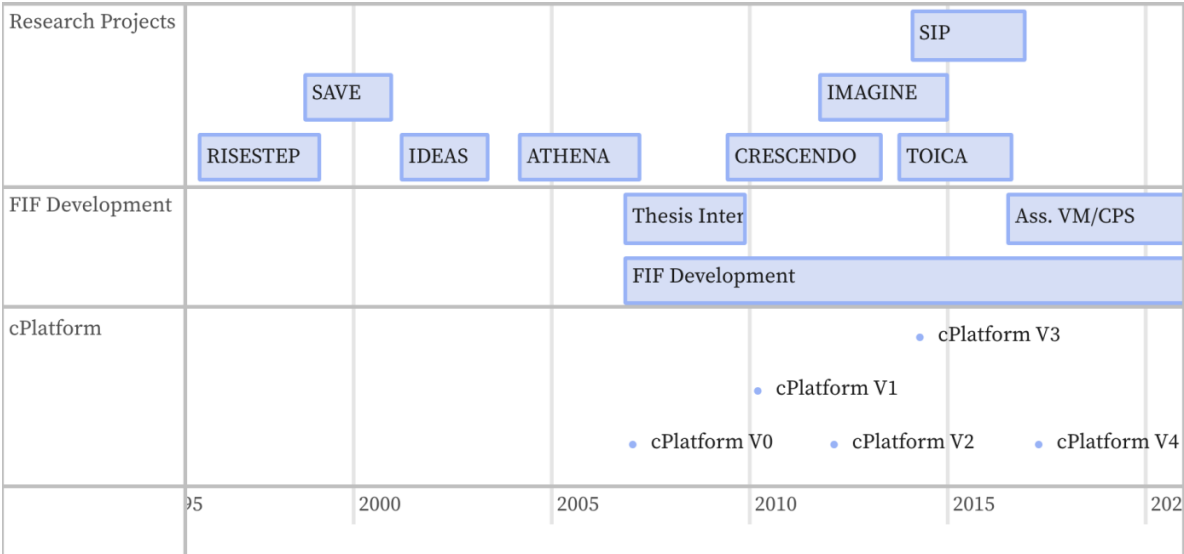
Research Projects

SIP

SAVE

IMAGINE

RISESTEP

IDEAS

ATHENA

CRESCENDO

TOICA

FIF Development

Thesis Inter

Ass. VM/CPS

FIF Development

cPlatform

cPlatform V3

cPlatform V1

cPlatform V0

cPlatform V2

cPlatform V4

95

2000

2005

2010

2015

202